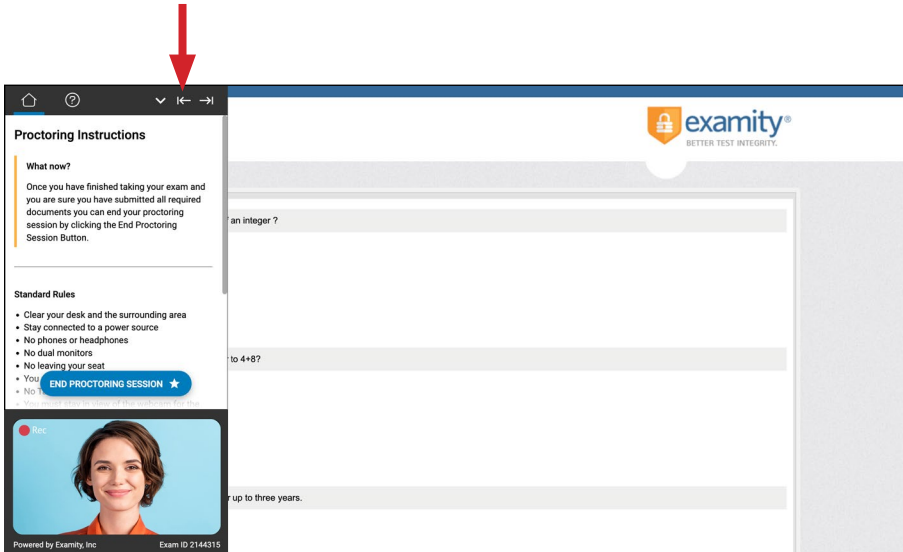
Proctoring Instructions

What now?

Once you have finished taking your exam and you are sure you have submitted all required documents you can end your proctoring session by clicking the End Proctoring Session Button.

Standard Rules

- Clear your desk and the surrounding area
- Stay connected to a power source
- No phones or headphones
- No dual monitors
- No leaving your seat
- You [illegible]
- No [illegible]
- You must stay in view of the webcam for the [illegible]

END PROCTORING SESSION

Rec

Powered by Examity, Inc

Exam ID 2144315

examity®
BETTER TEST INTEGRITY.

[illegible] an integer ?

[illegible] to 4+8?

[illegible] up to three years.